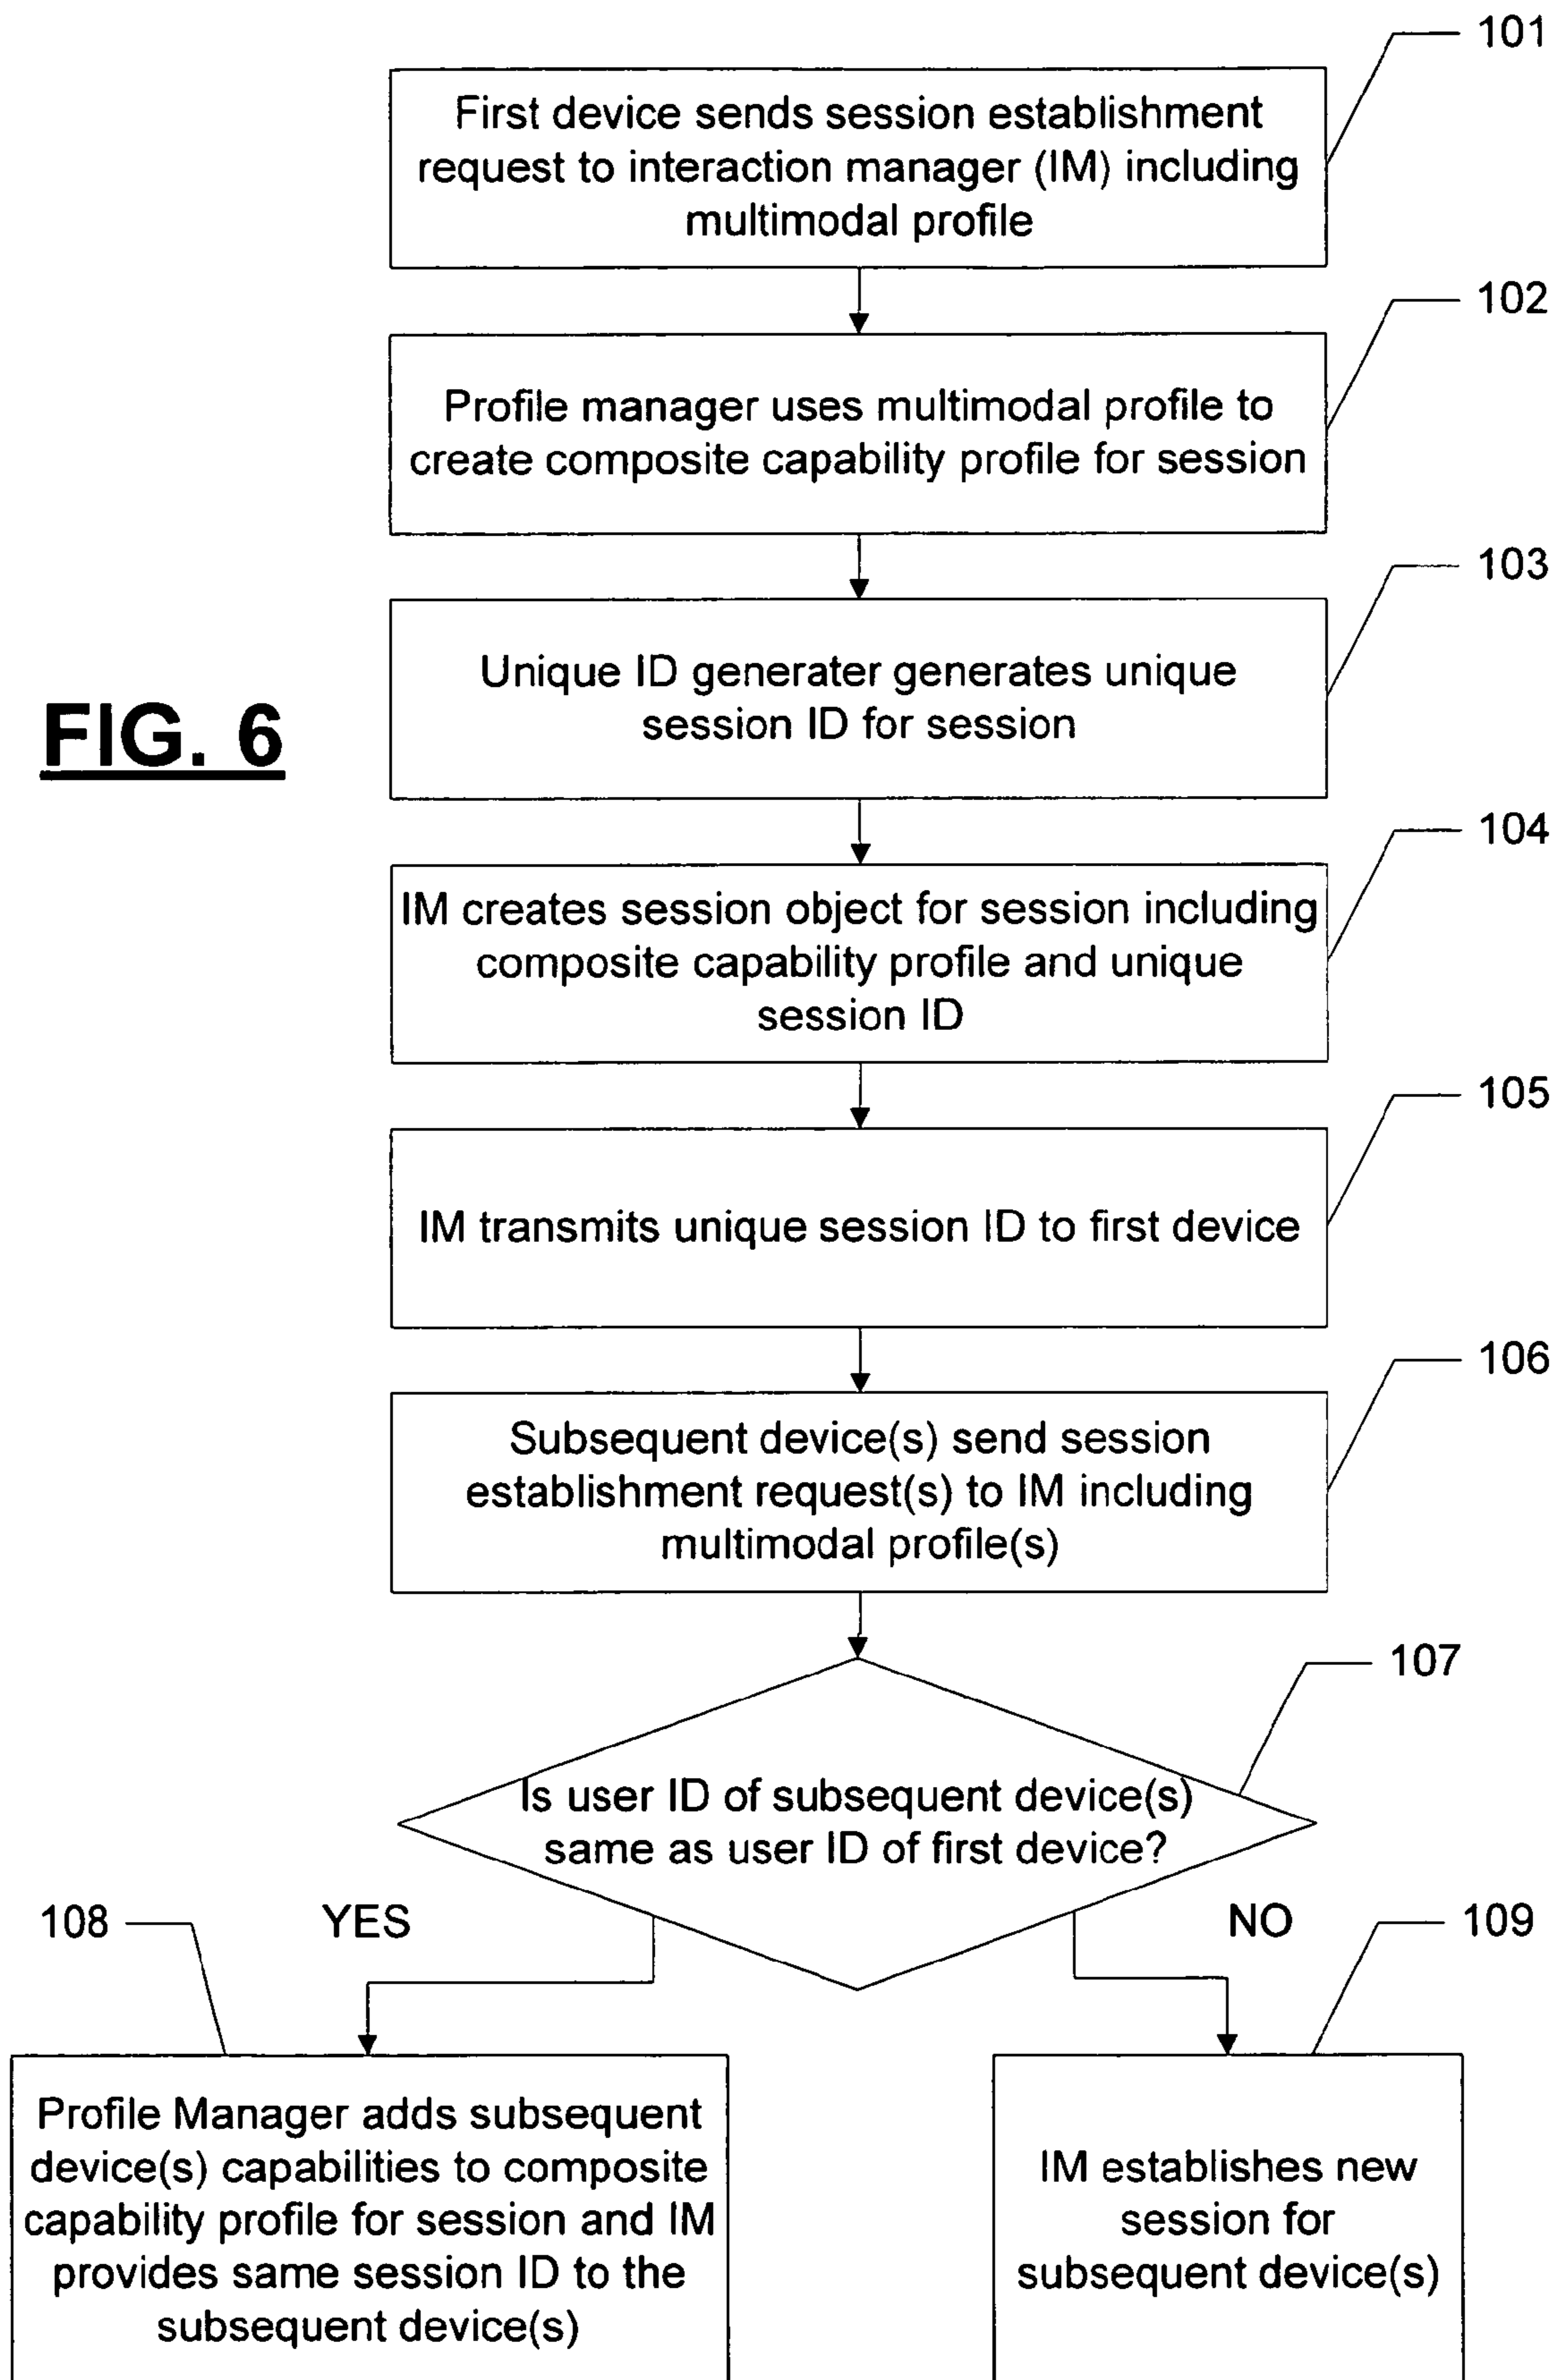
FIG. 6

101
First device sends session establishment request to interaction manager (IM) including multimodal profile

102
Profile manager uses multimodal profile to create composite capability profile for session

103
Unique ID generater generates unique session ID for session

104
IM creates session object for session including composite capability profile and unique session ID

105
IM transmits unique session ID to first device

106
Subsequent device(s) send session establishment request(s) to IM including multimodal profile(s)

107
Is user ID of subsequent device(s) same as user ID of first device?

108
YES

NO
109

Profile Manager adds subsequent device(s) capabilities to composite capability profile for session and IM provides same session ID to the subsequent device(s)

IM establishes new session for subsequent device(s)